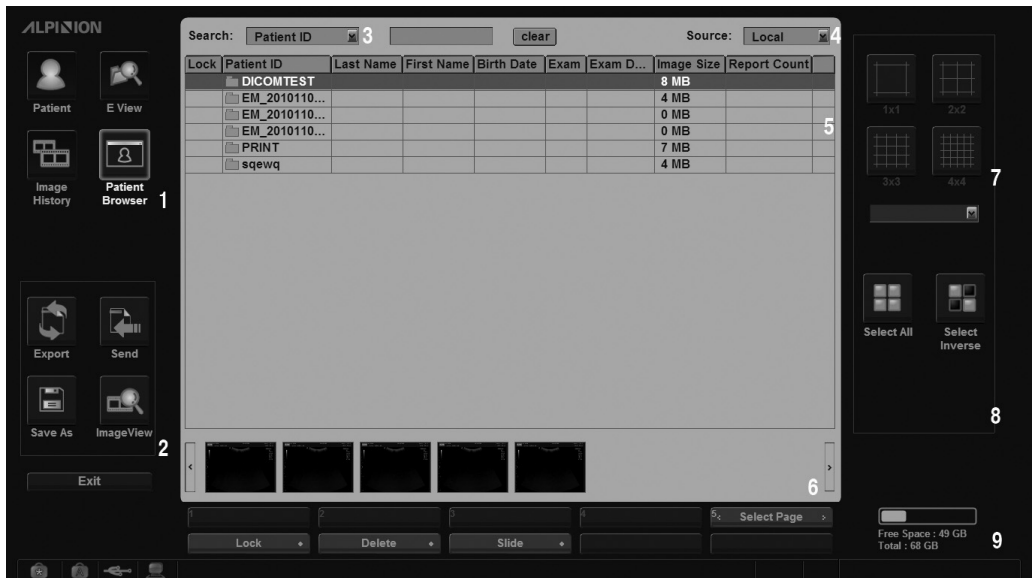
ALPINION

Patient
E View
Image History
Patient Browser
1

Search: Patient ID 3 clear Source: Local 4

| Lock | Patient ID | Last Name | First Name | Birth Date | Exam | Exam D... | Image Size | Report Count |
|---|---|---|---|---|---|---|---|---|
| | DICOMTEST | | | | | | 8 MB | |
| | EM_2010110... | | | | | | 4 MB | |
| | EM_2010110... | | | | | | 0 MB | |
| | EM_2010110... | | | | | | 0 MB | |
| | PRINT | | | | | | 7 MB | |
| | sqewq | | | | | | 4 MB | |

5

1x1
2x2
3x3
4x4
7

Select All
Select Inverse
8

Export
Send
Save As
ImageView
2

Exit

6

1
2
3
4
5 Select Page

Lock
Delete
Slide

Free Space : 49 GB
Total : 68 GB
9